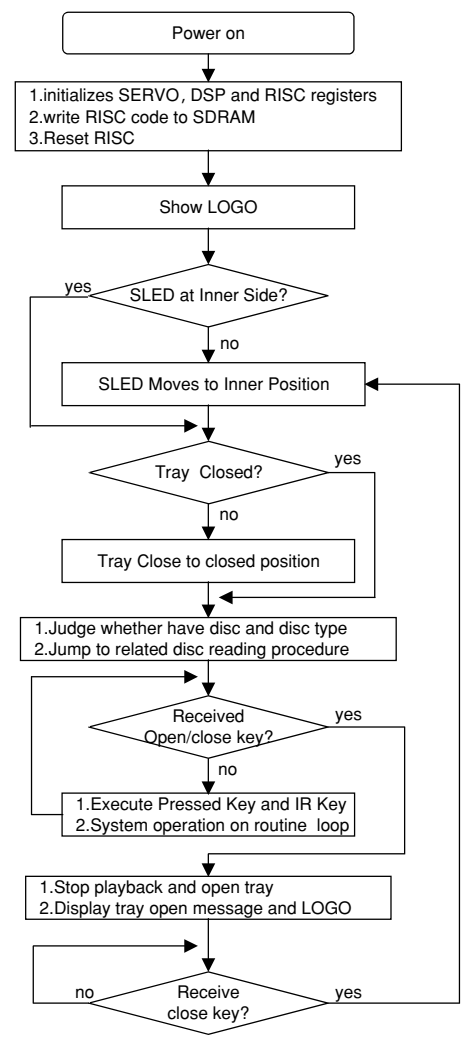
Power on

1.initializes SERVO, DSP and RISC registers
2.write RISC code to SDRAM
3.Reset RISC

Show LOGO

yes

SLED at Inner Side?

no

SLED Moves to Inner Position

Tray Closed?

yes

no

Tray Close to closed position

1.Judge whether have disc and disc type
2.Jump to related disc reading procedure

Received Open/close key?

yes

no

1.Execute Pressed Key and IR Key
2.System operation on routine loop

1.Stop playback and open tray
2.Display tray open message and LOGO

no

Receive close key?

yes